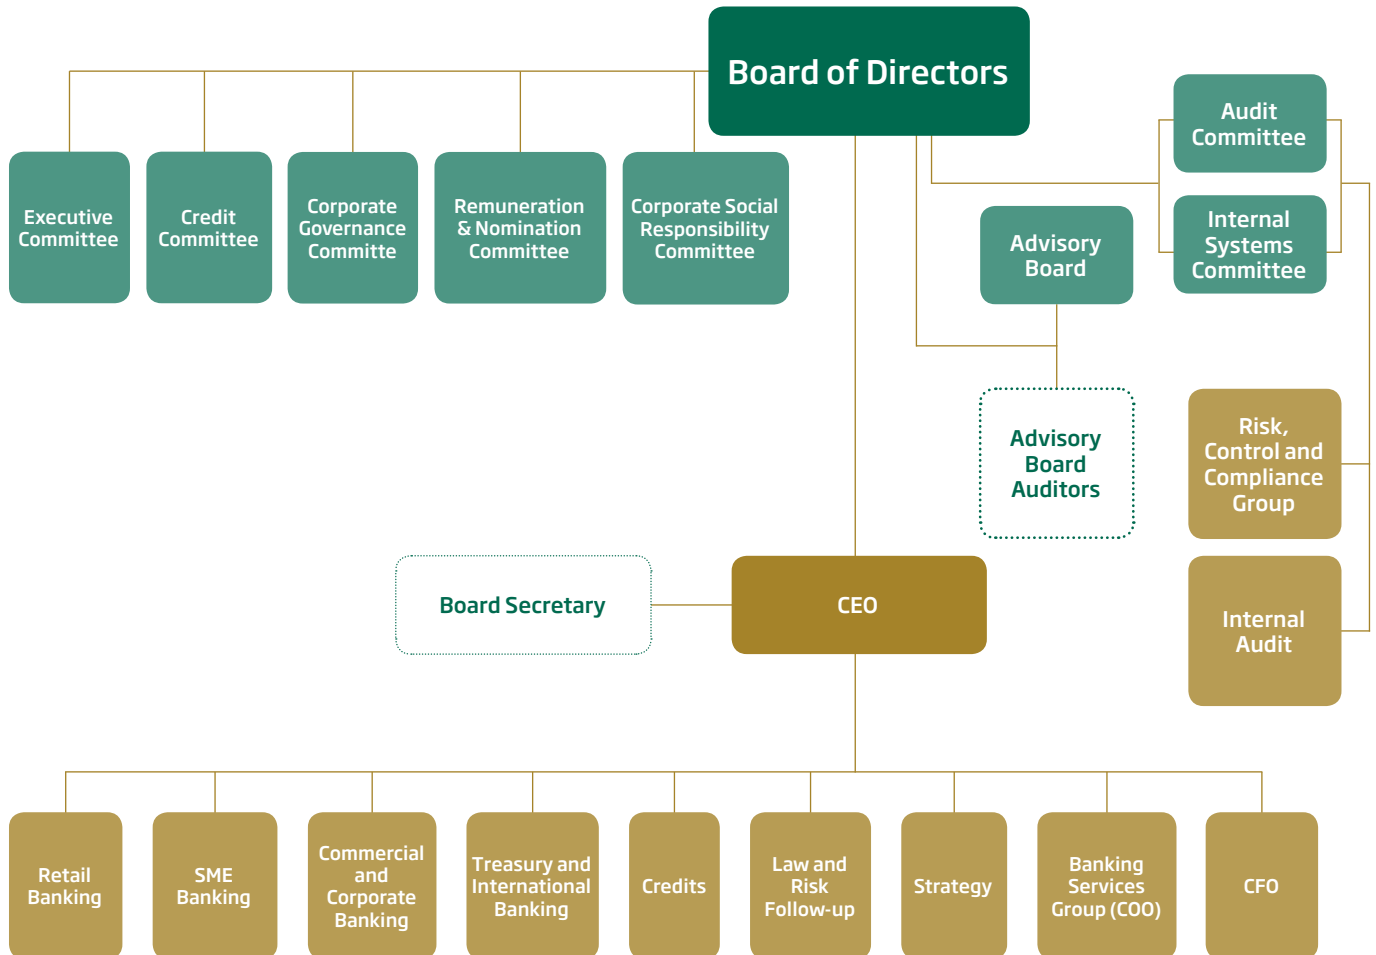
Board of Directors

Executive Committee

Credit Committee

Corporate Governance Committe

Remuneration & Nomination Committee

Corporate Social Responsibility Committee

Audit Committee

Internal Systems Committee

Advisory Board

Advisory Board Auditors

Risk, Control and Compliance Group

Internal Audit

Board Secretary

CEO

Retail Banking

SME Banking

Commercial and Corporate Banking

Treasury and International Banking

Credits

Law and Risk Follow-up

Strategy

Banking Services Group (COO)

CFO